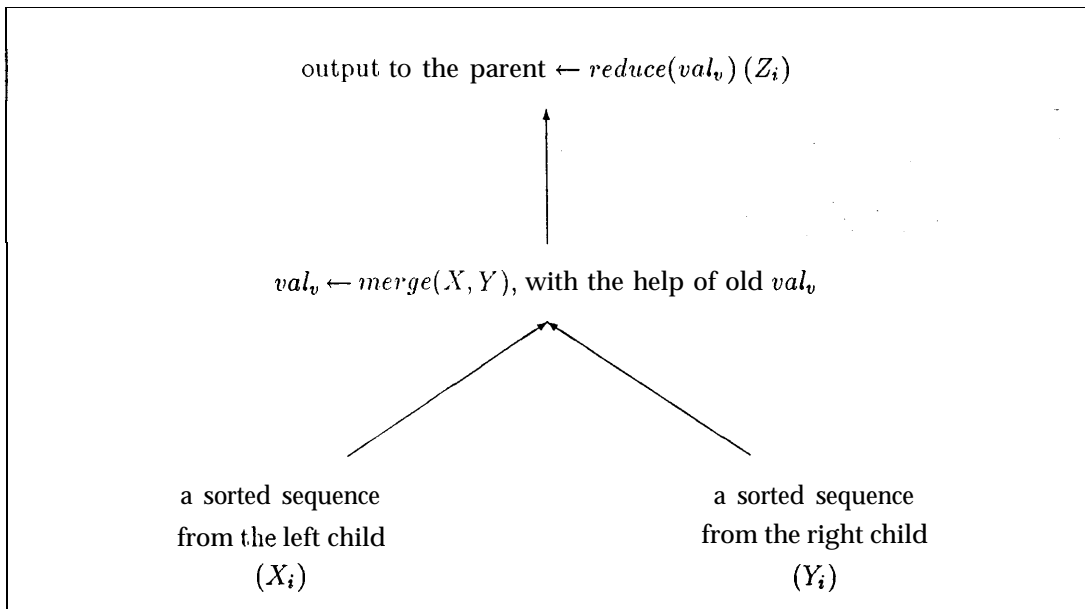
output to the parent $\leftarrow reduce(val_v)\,(Z_i)$

$val_v \leftarrow merge(X, Y)$, with the help of old $val_v$

a sorted sequence
from the left child
$(X_i)$

a sorted sequence
from the right child
$(Y_i)$